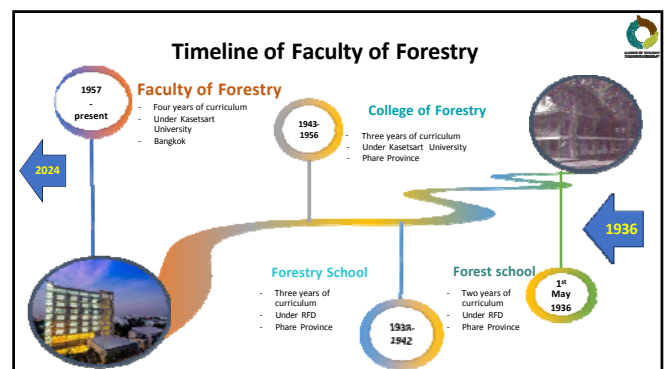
Timeline of Faculty of Forestry

1957 - present

Faculty of Forestry

- Four years of curriculum
- Under Kasetsart University
- Bangkok

2024

1943-1956

College of Forestry

- Three years of curriculum
- Under Kasetsart University
- Phare Province

1936

Forestry School

- Three years of curriculum
- Under RFD
- Phare Province

1939-1942

Forest school

- Two years of curriculum
- Under RFD
- Phare Province

1$^{st}$ May 1936